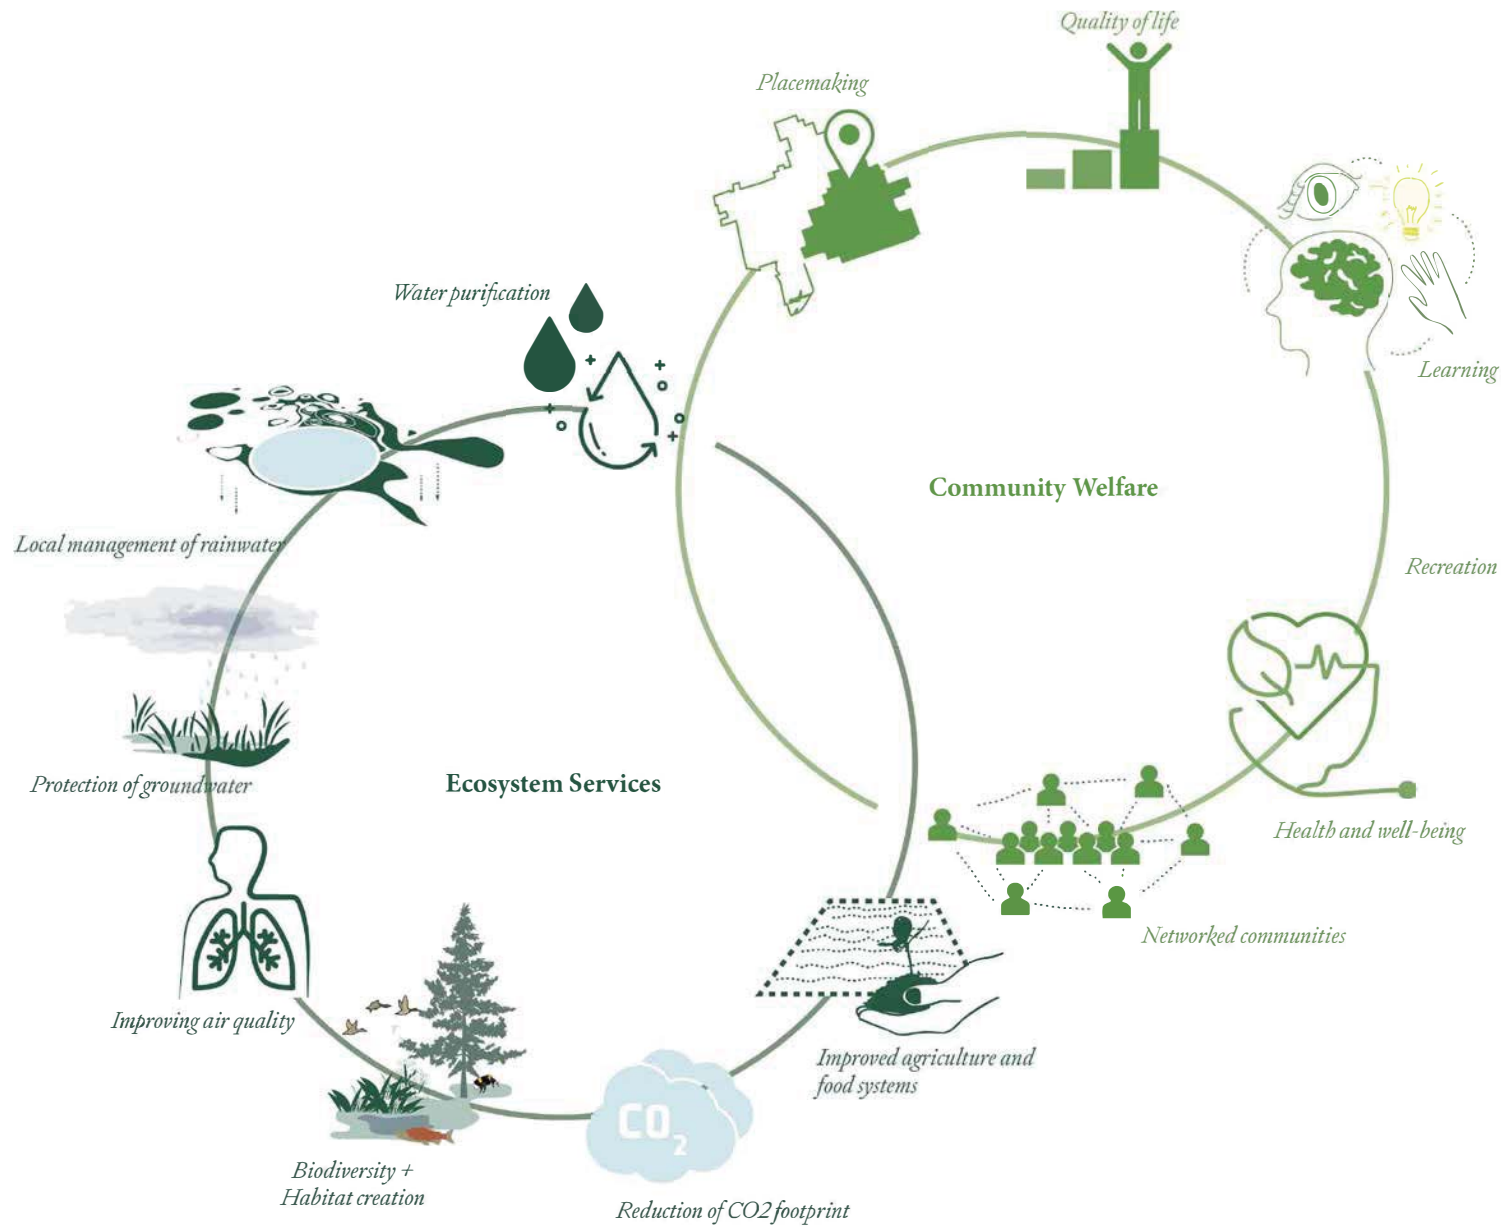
Quality of life

Placemaking

Learning

Water purification

Community Welfare

Local management of rainwater

Recreation

Protection of groundwater

Ecosystem Services

Health and well-being

Networked communities

Improving air quality

Improved agriculture and food systems

$CO_2$

Biodiversity + Habitat creation

Reduction of CO2 footprint